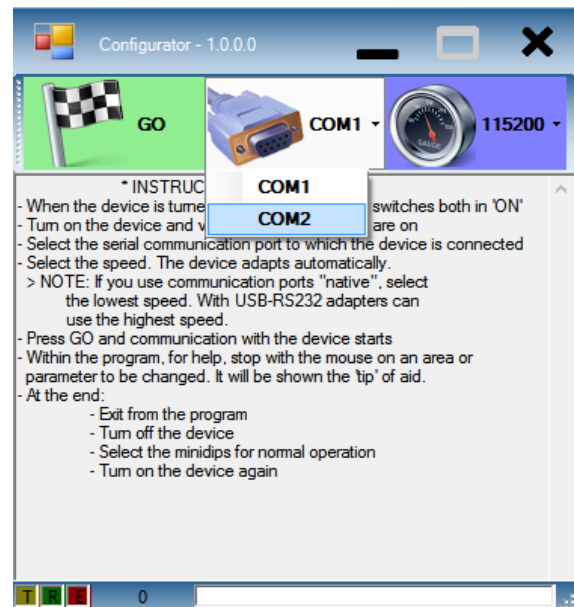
Configurator - 1.0.0.0

GO

COM1

115200

COM1

COM2

* INSTRUC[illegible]

- When the device is turne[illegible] switches both in 'ON'
- Turn on the device and v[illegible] are on
- Select the serial communication port to which the device is connected
- Select the speed. The device adapts automatically.
> NOTE: If you use communication ports "native", select the lowest speed. With USB-RS232 adapters can use the highest speed.
- Press GO and communication with the device starts
- Within the program, for help, stop with the mouse on an area or parameter to be changed. It will be shown the 'tip' of aid.
- At the end:
- Exit from the program
- Turn off the device
- Select the minidips for normal operation
- Turn on the device again

T R E 0